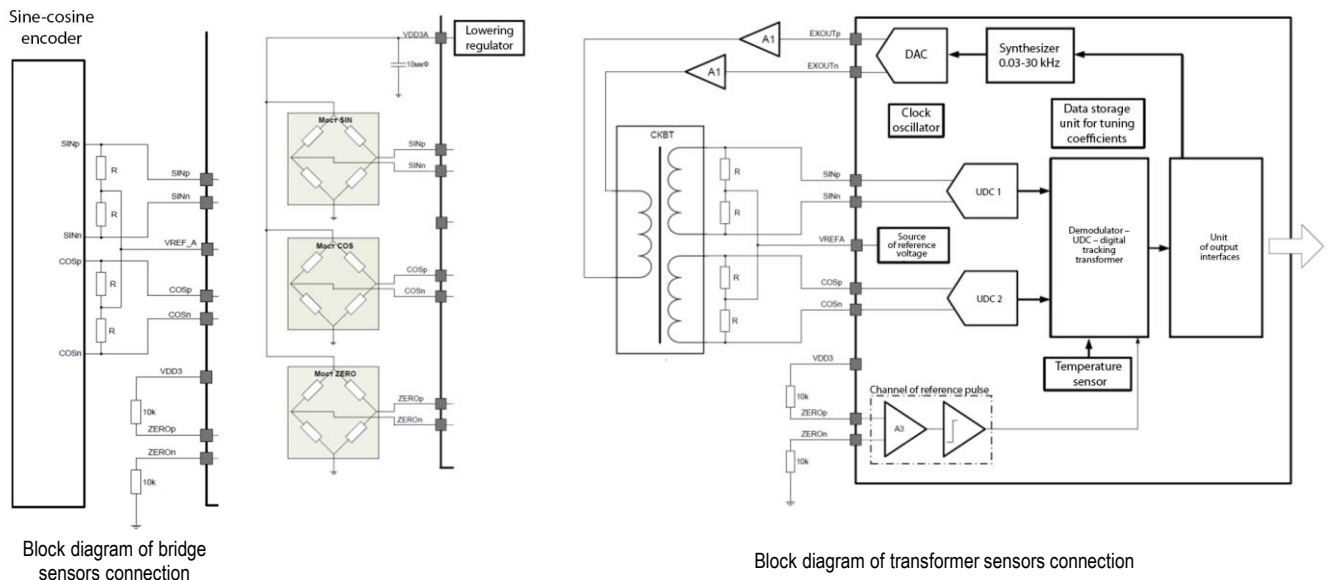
Sine-cosine encoder

SINp
R
SINp
SINn
R
SINn
VREF_A
COSp
R
COSp
COSn
R
COSn
VDD3
10k
ZEROp
ZEROn
10k

Block diagram of bridge sensors connection

VDD3A
Lowering regulator
10мкФ
Мост SIN
SINp
SINn
Мост COS
COSp
COSn
Мост ZERO
ZEROp
ZEROn

A1
EXOUTp
A1
EXOUTn
DAC
Synthesizer 0.03-30 kHz
Clock oscillator
Data storage unit for tuning coefficients
СКВТ
R
R
SINp
SINn
UDC 1
VREFA
Source of reference voltage
Demodulator – UDC – digital tracking transformer
Unit of output interfaces
R
R
COSp
COSn
UDC 2
VDD3
Temperature sensor
10k
Channel of reference pulse
ZEROp
A3
ZEROn
10k

Block diagram of transformer sensors connection